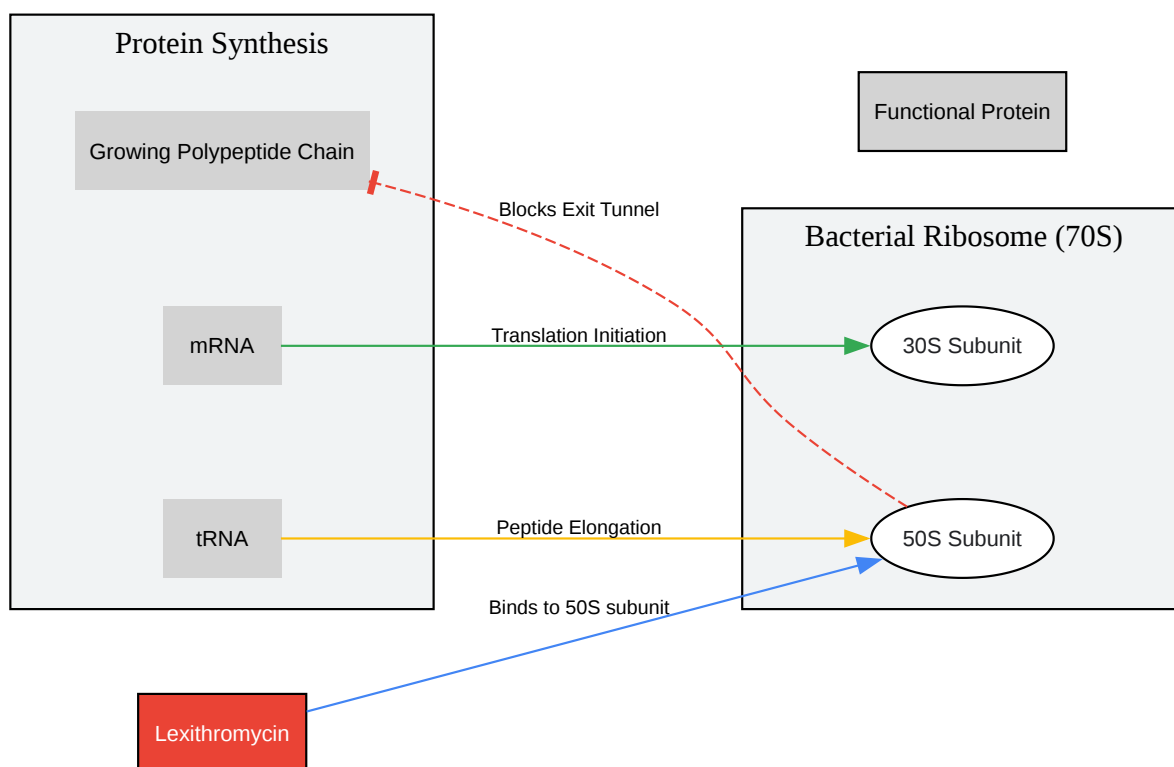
Protein Synthesis

Growing Polypeptide Chain

mRNA

tRNA

Functional Protein

Bacterial Ribosome (70S)

30S Subunit

50S Subunit

Blocks Exit Tunnel

Translation Initiation

Peptide Elongation

Binds to 50S subunit

Lexithromycin